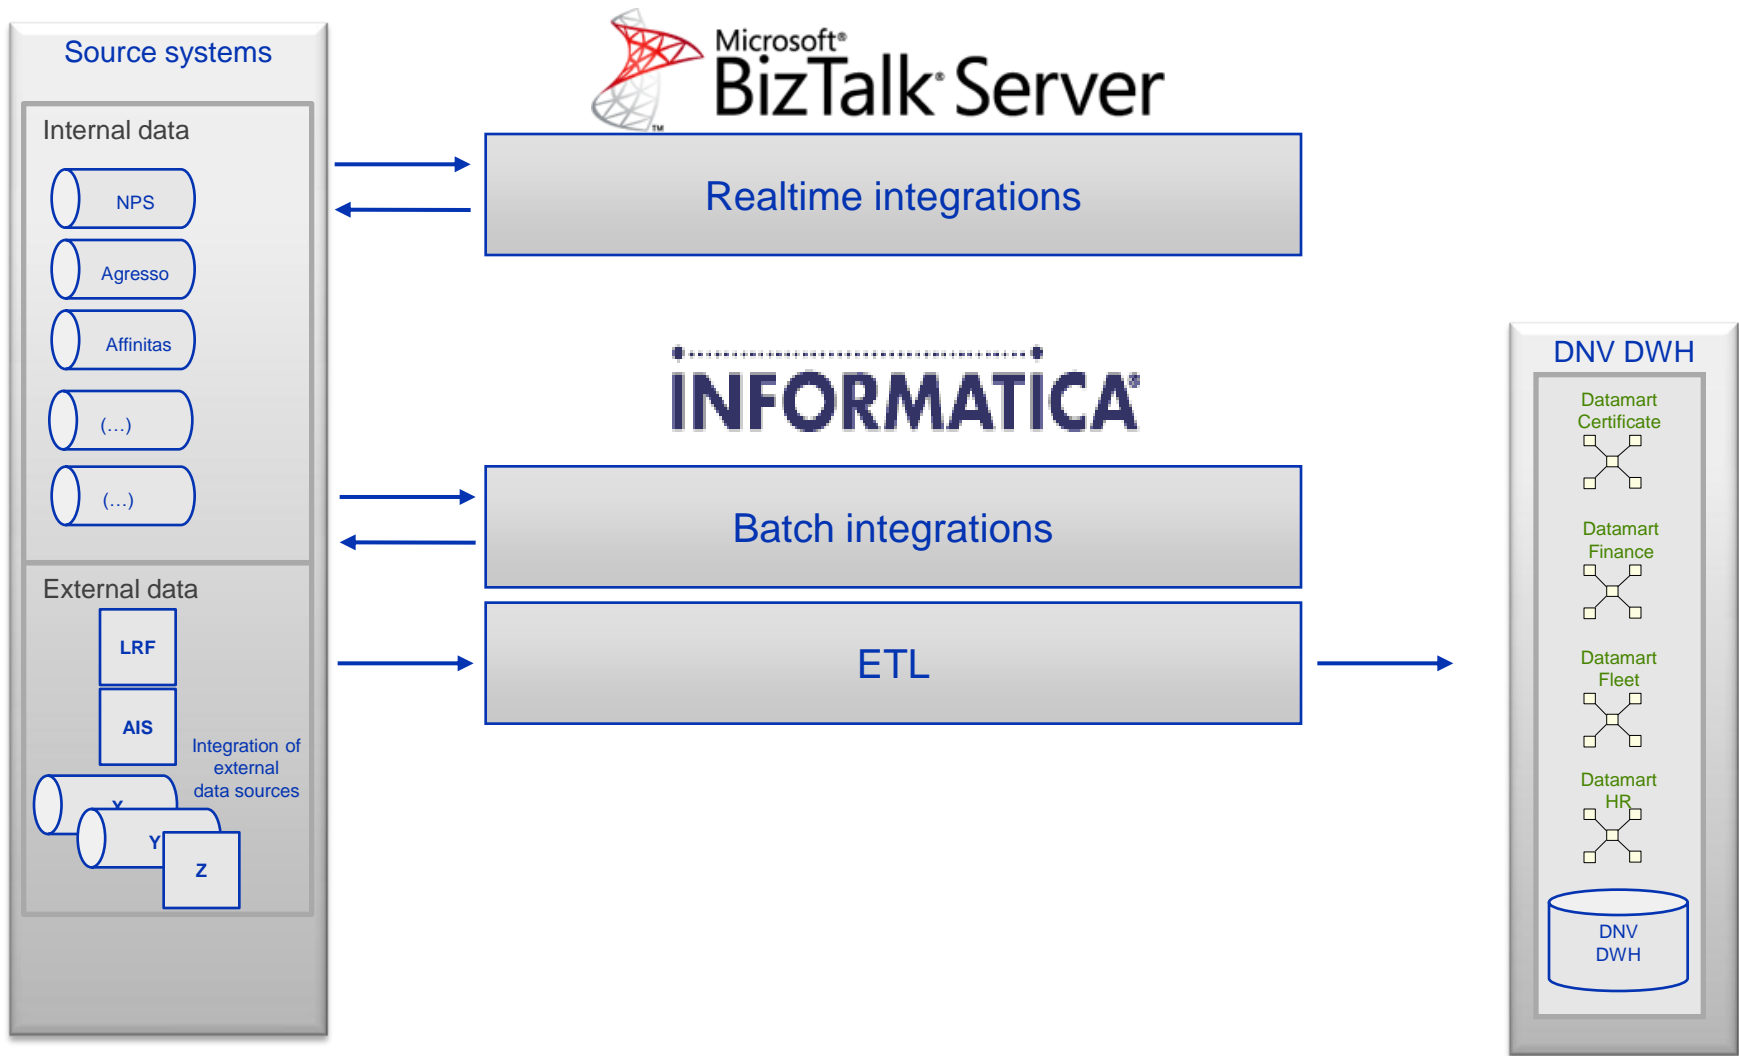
Source systems

Internal data

NPS

Agresso

Affinitas

(...)

(...)

External data

LRF

AIS

Integration of external data sources

X

Y

Z

Microsoft® BizTalk® Server

Realtime integrations

INFORMATICA®

Batch integrations

ETL

DNV DWH

Datamart Certificate

Datamart Finance

Datamart Fleet

Datamart HR

DNV DWH